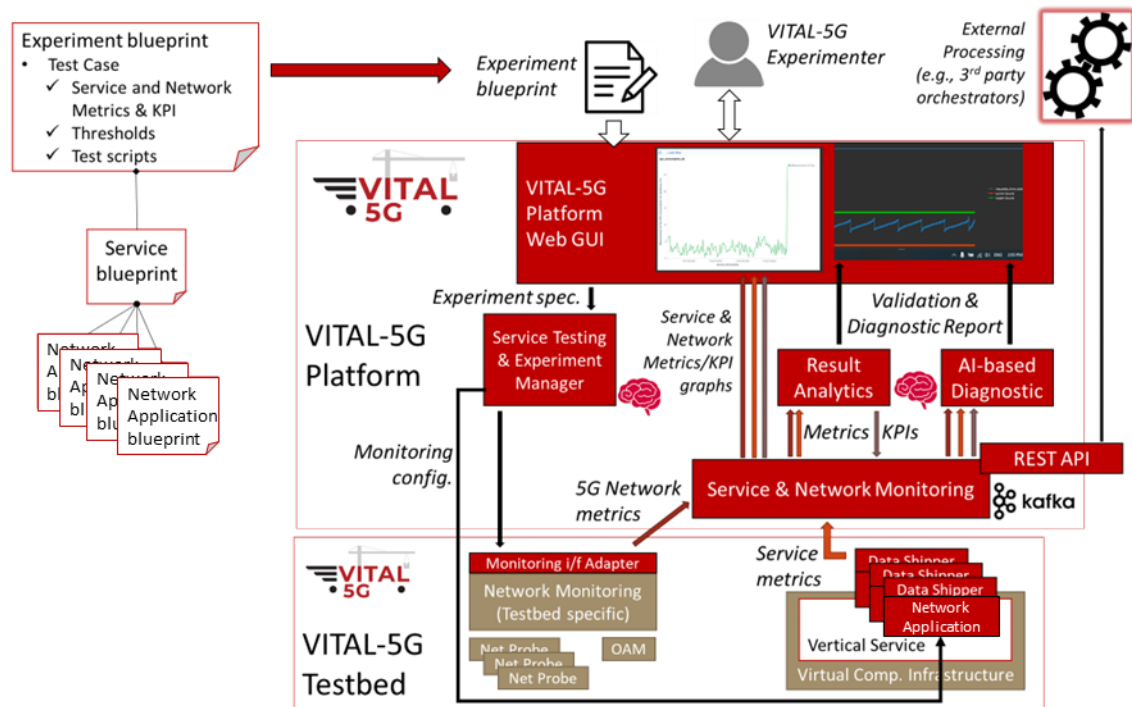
Experiment blueprint
• Test Case
✓ Service and Network Metrics & KPI
✓ Thresholds
✓ Test scripts

Service blueprint

Network A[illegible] bl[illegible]
Network Ap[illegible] bl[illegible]
Network Ap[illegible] blu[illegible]
Network Application blueprint

Experiment blueprint

VITAL-5G Experimenter

External Processing (e.g., $3^{rd}$ party orchestrators)

VITAL 5G

VITAL-5G Platform Web GUI

Experiment spec.

Service Testing & Experiment Manager

Service & Network Metrics/KPI graphs

Validation & Diagnostic Report

VITAL-5G Platform

Result Analytics

AI-based Diagnostic

Metrics

KPIs

REST API

Monitoring config.

5G Network metrics

Service & Network Monitoring

kafka

VITAL 5G

Monitoring i/f Adapter

Network Monitoring (Testbed specific)

Service metrics

Data Shipper
Data Shipper
Data Shipper
Network Application

Vertical Service

Virtual Comp. Infrastructure

VITAL-5G Testbed

Net Probe
Net Probe
Net Probe

OAM